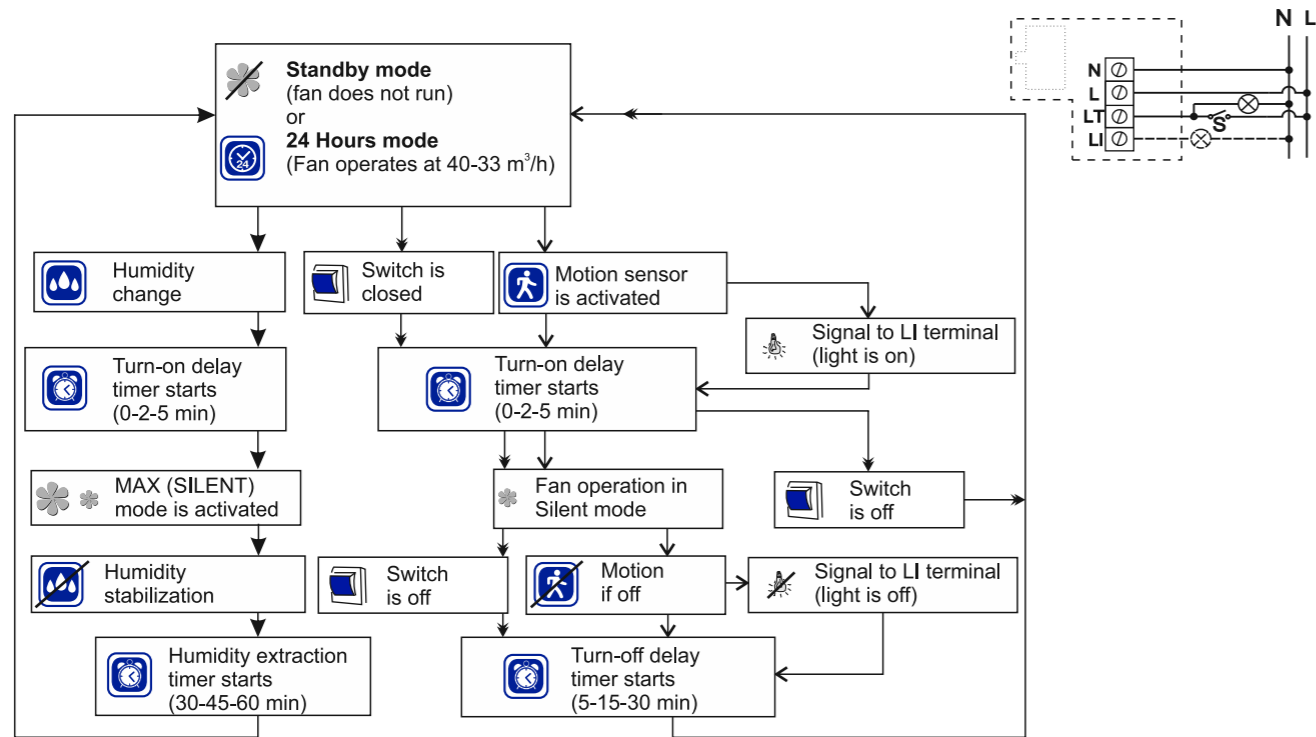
**Standby mode**
(fan does not run)
or
**24 Hours mode**
(Fan operates at 40-33 $m^3/h$)

24

Humidity change

Switch is closed

Motion sensor is activated

Signal to LI terminal (light is on)

Turn-on delay timer starts (0-2-5 min)

Turn-on delay timer starts (0-2-5 min)

MAX (SILENT) mode is activated

Fan operation in Silent mode

Switch is off

Humidity stabilization

Switch is off

Motion if off

Signal to LI terminal (light is off)

Humidity extraction timer starts (30-45-60 min)

Turn-off delay timer starts (5-15-30 min)

N L

N
L
LT
LI
S